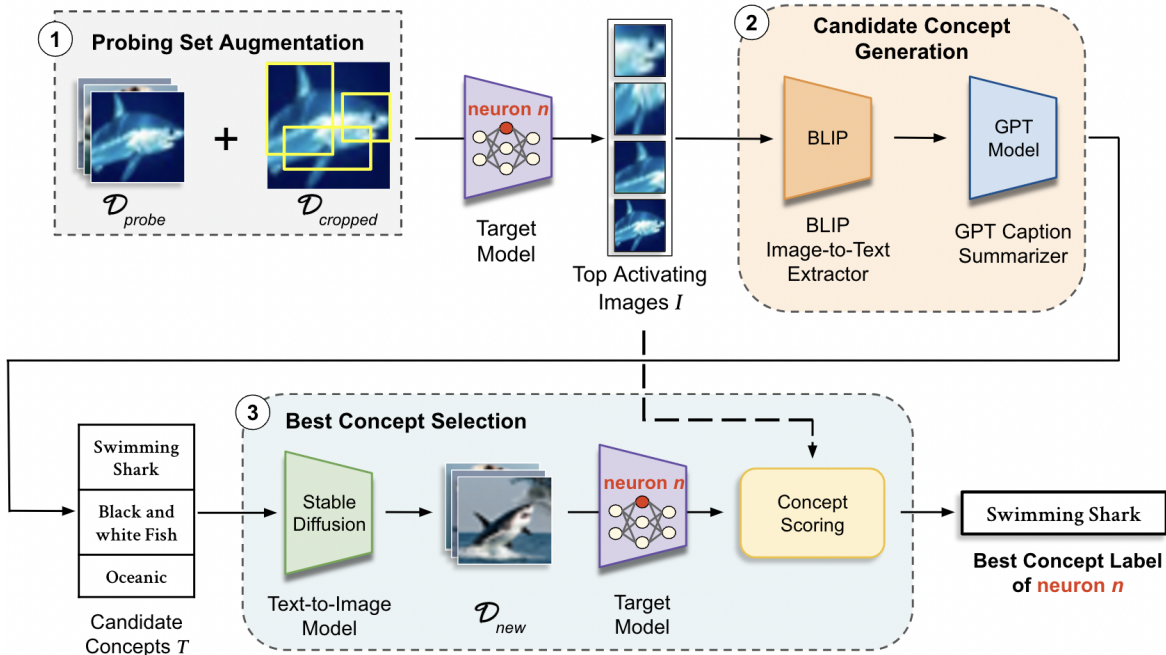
1 Probing Set Augmentation

+

$\mathcal{D}_{probe}$

$\mathcal{D}_{cropped}$

neuron $n$

Target Model

Top Activating Images $I$

2 Candidate Concept Generation

BLIP

GPT Model

BLIP Image-to-Text Extractor

GPT Caption Summarizer

| Swimming Shark |
|---|
| Black and white Fish |
| Oceanic |

Candidate Concepts $T$

3 Best Concept Selection

Stable Diffusion

Text-to-Image Model

$\mathcal{D}_{new}$

neuron $n$

Target Model

Concept Scoring

Swimming Shark

Best Concept Label of neuron $n$